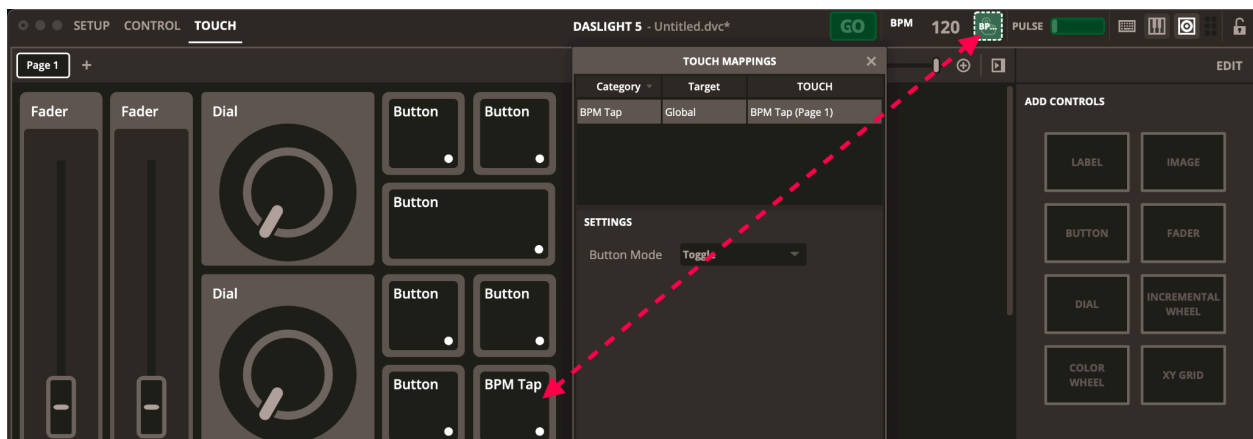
SETUP CONTROL TOUCH

DASLIGHT 5 - Untitled.dvc*

GO BPM 120 BP... PULSE

Page 1 +

EDIT

Fader Fader Dial Button Button

Button

Dial Button Button

Button BPM Tap

TOUCH MAPPINGS

| Category | Target | TOUCH |
|---|---|---|
| BPM Tap | Global | BPM Tap (Page 1) |

SETTINGS

Button Mode Toggle

ADD CONTROLS

LABEL IMAGE

BUTTON FADER

DIAL INCREMENTAL WHEEL

COLOR WHEEL XY GRID